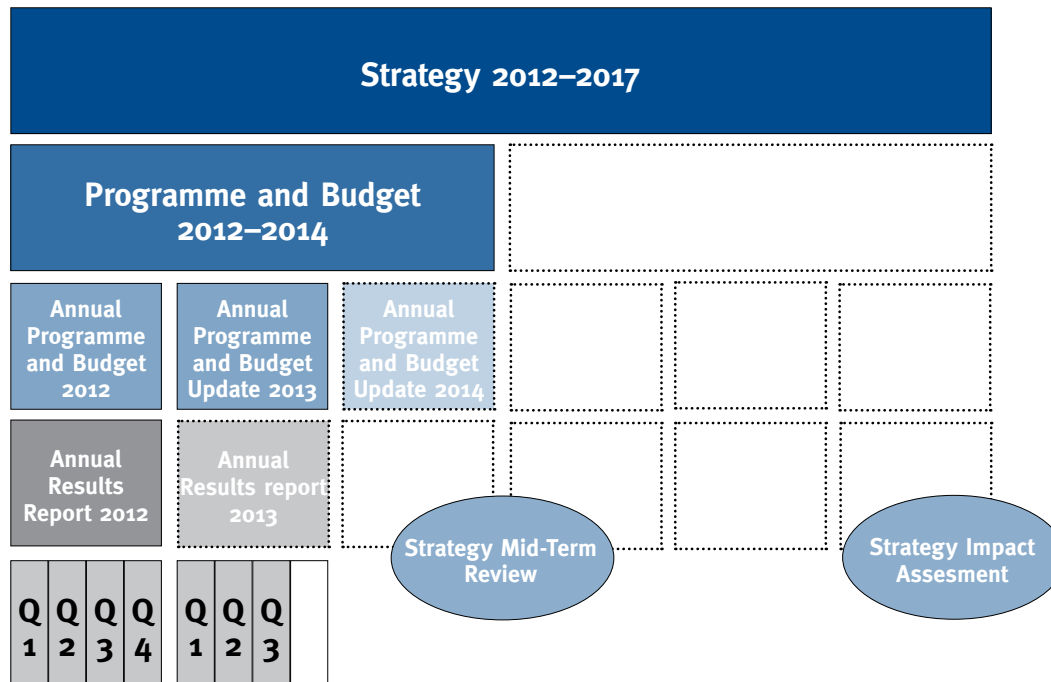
Strategy 2012–2017

Programme and Budget 2012–2014

Annual Programme and Budget 2012

Annual Programme and Budget Update 2013

Annual Programme and Budget Update 2014

Annual Results Report 2012

Annual Results report 2013

Strategy Mid-Term Review

Strategy Impact Assesment

Q 1 | Q 2 | Q 3 | Q 4

Q 1 | Q 2 | Q 3